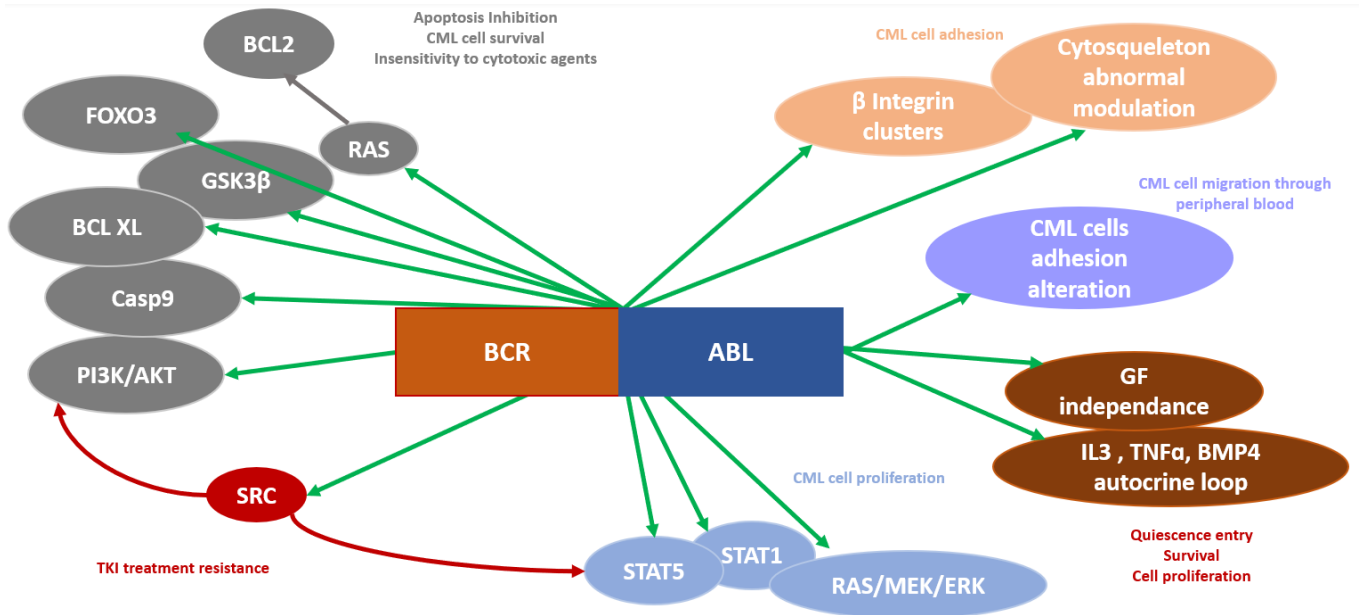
Apoptosis Inhibition
CML cell survival
Insensitivity to cytotoxic agents

BCL2

FOXO3

RAS

GSK3β

BCL XL

Casp9

PI3K/AKT

CML cell adhesion

β Integrin clusters

Cytosqueleton abnormal modulation

CML cell migration through peripheral blood

CML cells adhesion alteration

BCR

ABL

GF independance

IL3 , TNFα, BMP4 autocrine loop

SRC

CML cell proliferation

STAT5

STAT1

RAS/MEK/ERK

TKI treatment resistance

Quiescence entry
Survival
Cell proliferation